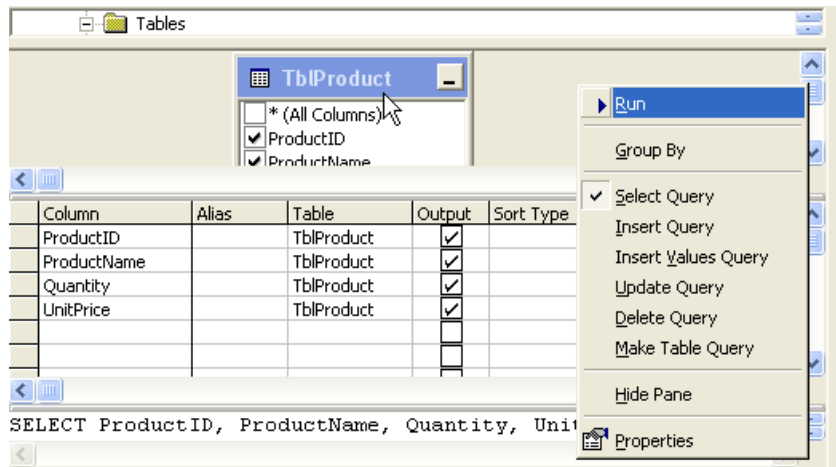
Tables

TblProduct

* (All Columns)
ProductID
ProductName

| Column | Alias | Table | Output | Sort Type |
|---|---|---|---|---|
| ProductID | | TblProduct | ✓ | |
| ProductName | | TblProduct | ✓ | |
| Quantity | | TblProduct | ✓ | |
| UnitPrice | | TblProduct | ✓ | |
| | | | | |

SELECT ProductID, ProductName, Quantity, Unit

Run
Group By
Select Query
Insert Query
Insert Values Query
Update Query
Delete Query
Make Table Query
Hide Pane
Properties